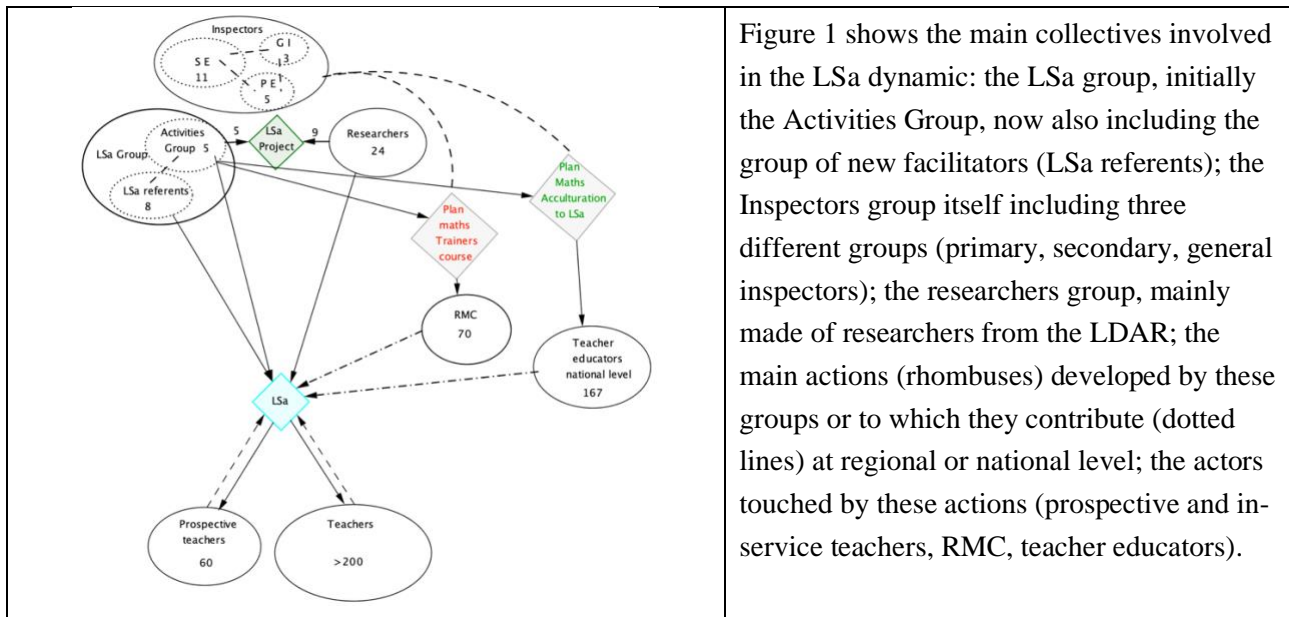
Inspectors
G I
3
S E
11
P E
5
LSa Group
Activities Group 5
LSa referents
8
5
LSa Project
9
Researchers
24
Plan maths Trainers course
Plan Maths Acculturation to LSa
RMC
70
Teacher educators national level
167
LSa
Prospective teachers
60
Teachers
>200

Figure 1 shows the main collectives involved in the LSa dynamic: the LSa group, initially the Activities Group, now also including the group of new facilitators (LSa referents); the Inspectors group itself including three different groups (primary, secondary, general inspectors); the researchers group, mainly made of researchers from the LDAR; the main actions (rhombuses) developed by these groups or to which they contribute (dotted lines) at regional or national level; the actors touched by these actions (prospective and in-service teachers, RMC, teacher educators).